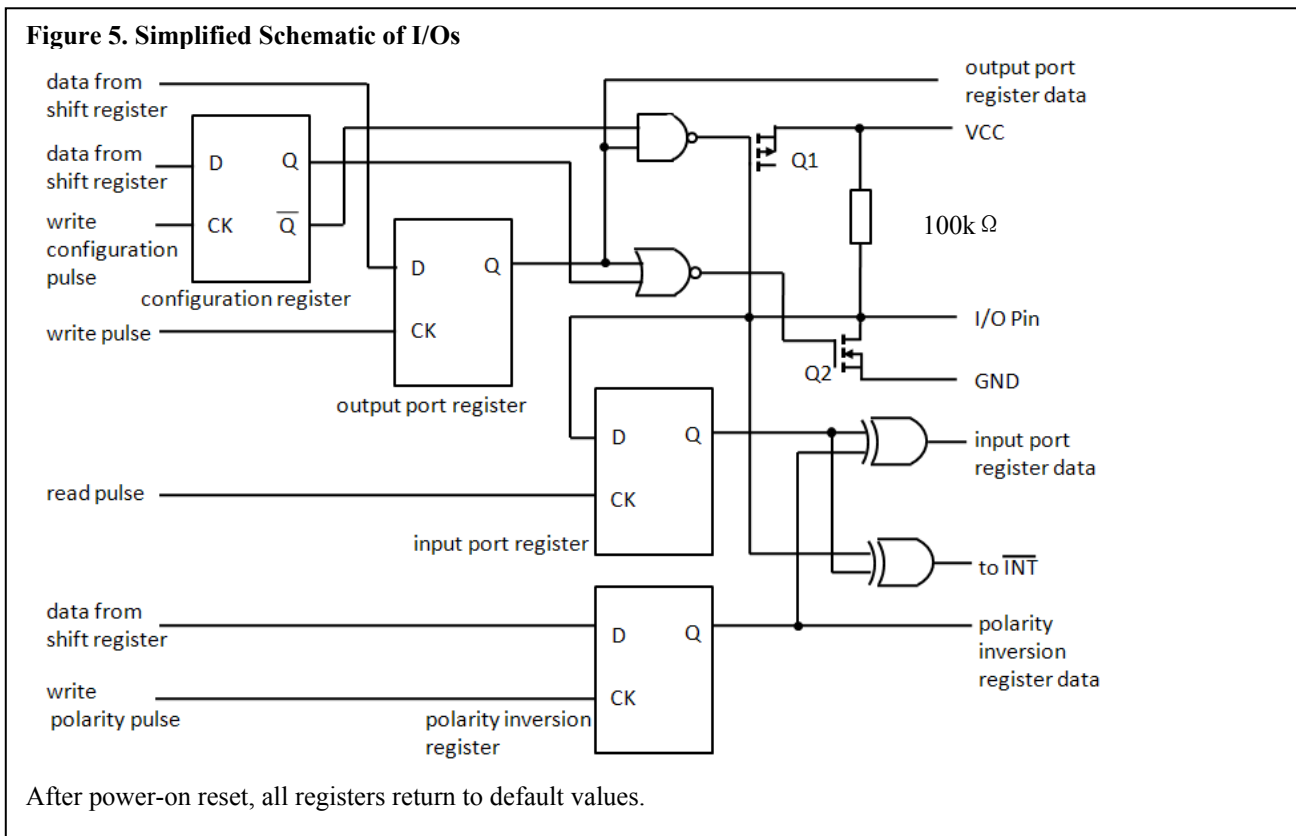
**Figure 5. Simplified Schematic of I/Os**

data from shift register

data from shift register

write configuration pulse

D Q

CK $\overline{Q}$

configuration register

write pulse

D Q

CK

output port register

output port register data

VCC

Q1

100k Ω

I/O Pin

Q2

GND

D Q

CK

read pulse

input port register

input port register data

to $\overline{INT}$

data from shift register

write polarity pulse

D Q

CK

polarity inversion register

polarity inversion register data

After power-on reset, all registers return to default values.